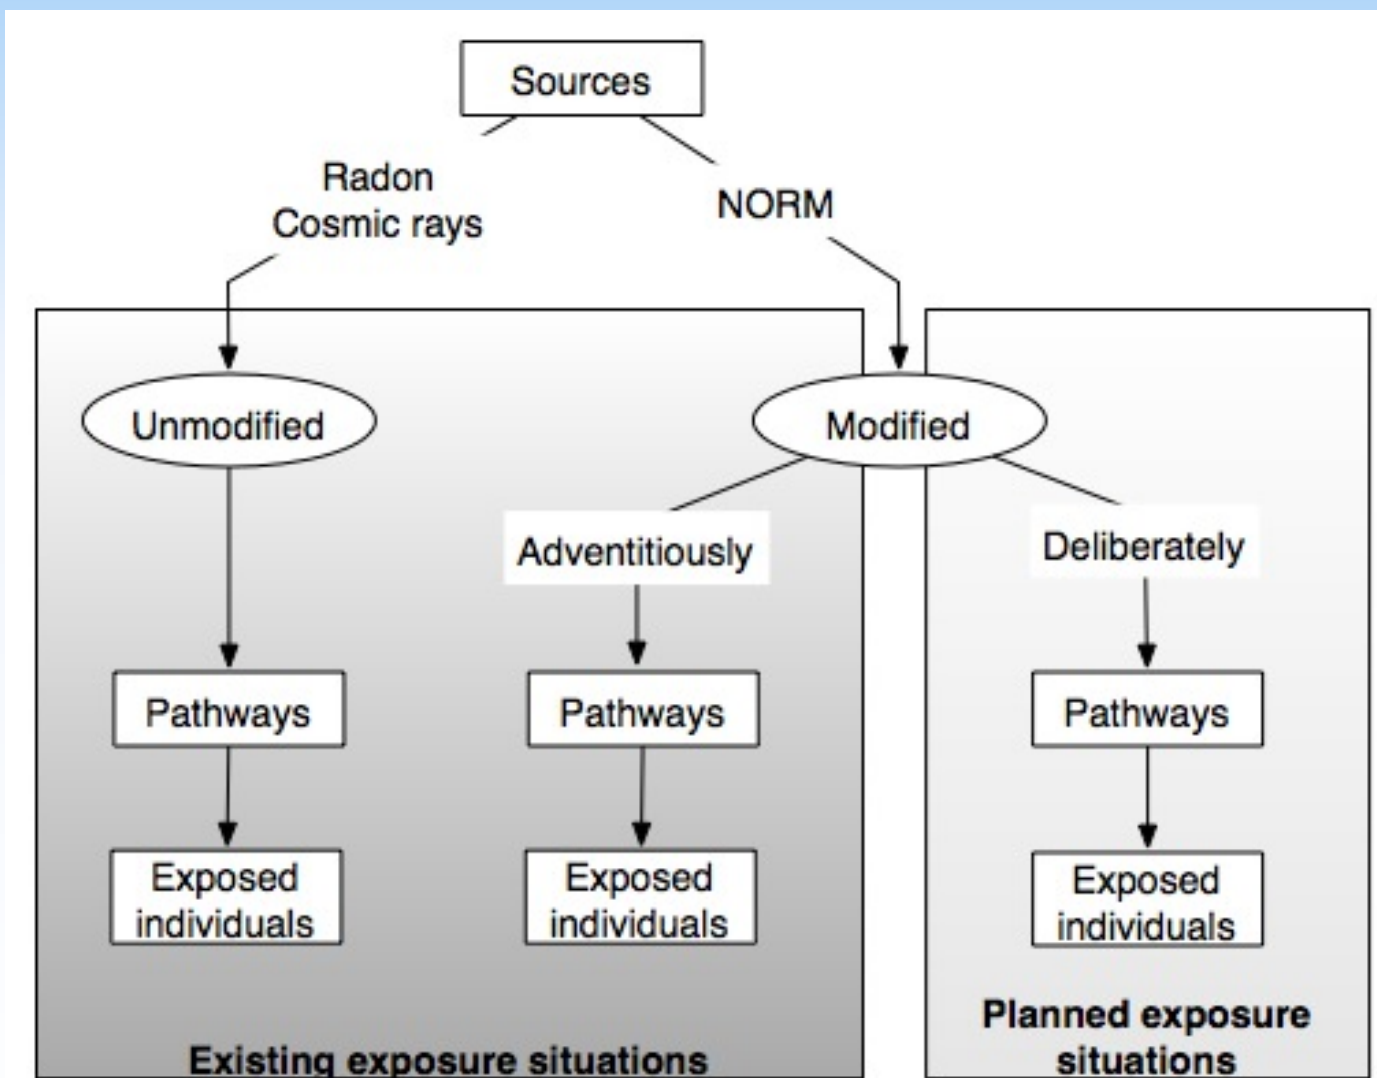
Sources

Radon
Cosmic rays

NORM

Unmodified

Modified

Adventitiously

Deliberately

Pathways

Pathways

Pathways

Exposed individuals

Exposed individuals

Exposed individuals

Planned exposure situations

Existing exposure situations